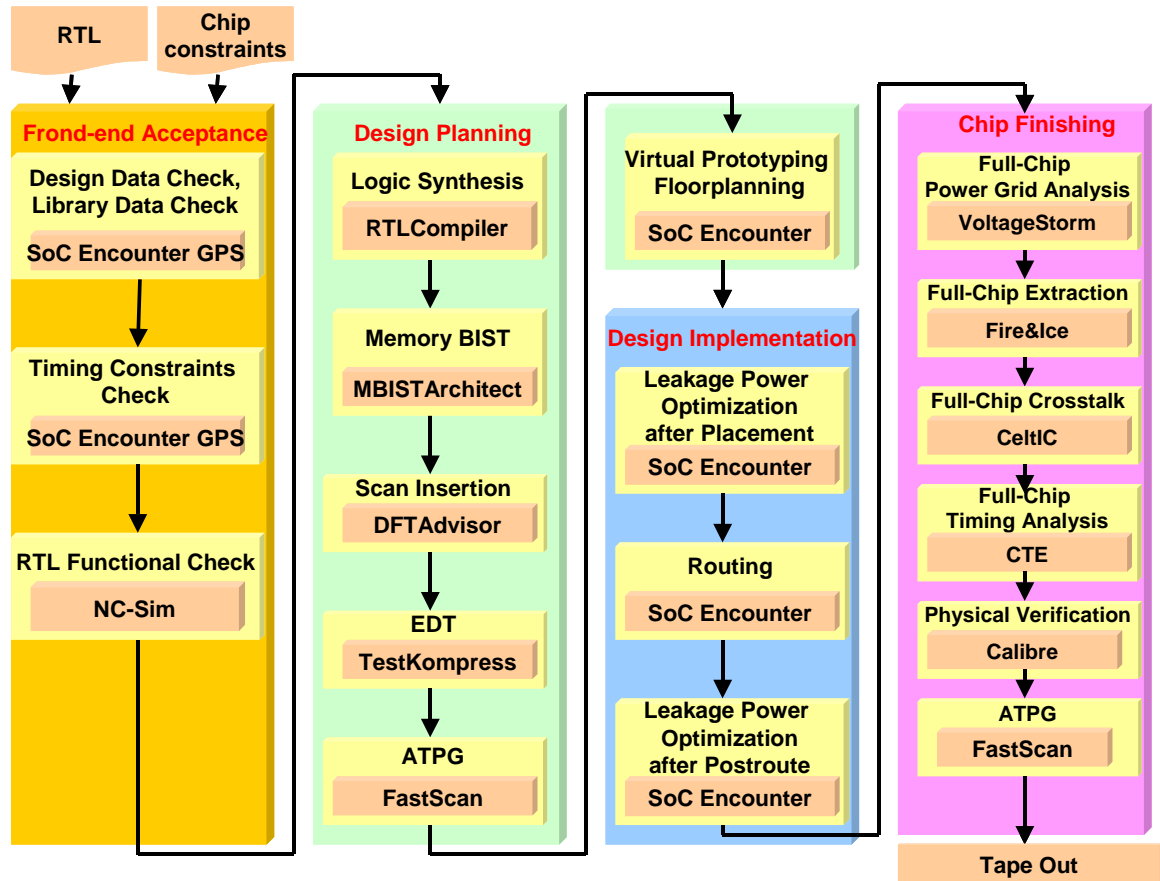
RTL

Chip constraints

Frond-end Acceptance

Design Data Check, Library Data Check

SoC Encounter GPS

Timing Constraints Check

SoC Encounter GPS

RTL Functional Check

NC-Sim

Design Planning

Logic Synthesis

RTLCompiler

Memory BIST

MBISTArchitect

Scan Insertion

DFTAdvisor

EDT

TestKompress

ATPG

FastScan

Virtual Prototyping Floorplanning

SoC Encounter

Design Implementation

Leakage Power Optimization after Placement

SoC Encounter

Routing

SoC Encounter

Leakage Power Optimization after Postroute

SoC Encounter

Chip Finishing

Full-Chip Power Grid Analysis

VoltageStorm

Full-Chip Extraction

Fire&Ice

Full-Chip Crosstalk

CeltIC

Full-Chip Timing Analysis

CTE

Physical Verification

Calibre

ATPG

FastScan

Tape Out